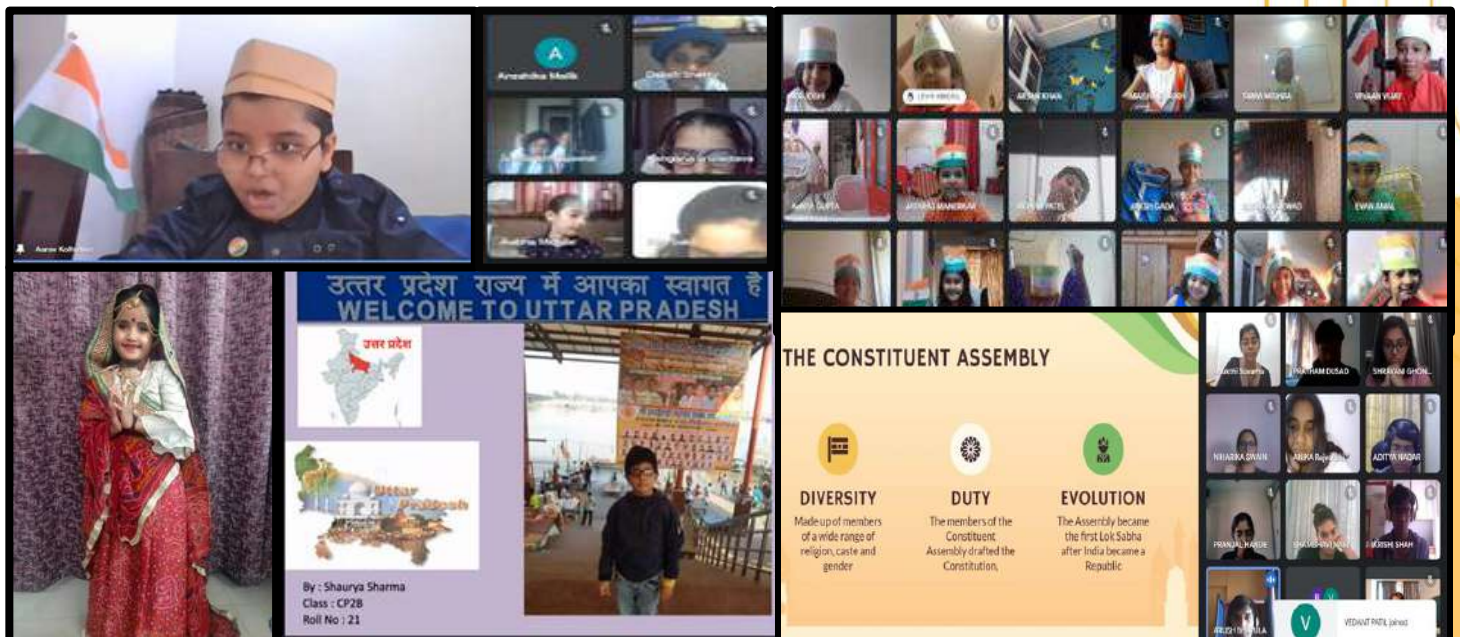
Aarav Kolhe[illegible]

A

Anushka Malik

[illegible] Shetty

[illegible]

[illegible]

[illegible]

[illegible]

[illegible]

AR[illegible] KHAN

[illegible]

TANVI MISHRA

VIHAAN VIJAY

AANYA GUPTA

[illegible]

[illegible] PATEL

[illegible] GADA

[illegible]

EVAN AMAL

उत्तर प्रदेश राज्य में आपका स्वागत है

WELCOME TO UTTAR PRADESH

उत्तर प्रदेश

Uttar Pradesh

By : Shaurya Sharma

Class : CP2B

Roll No : 21

THE CONSTITUENT ASSEMBLY

DIVERSITY

Made up of members of a wide range of religion, caste and gender

DUTY

The members of the Constituent Assembly drafted the Constitution,

EVOLUTION

The Assembly became the first Lok Sabha after India became a Republic

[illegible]

PRATHAM DUSAD

SHRAVANI GHON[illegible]

NIHARIKA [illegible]

ANIKA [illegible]

ADITYA NADAR

PRANJAL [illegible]

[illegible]

KRISHI SHAH

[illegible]

V

VEDANT PATIL joined